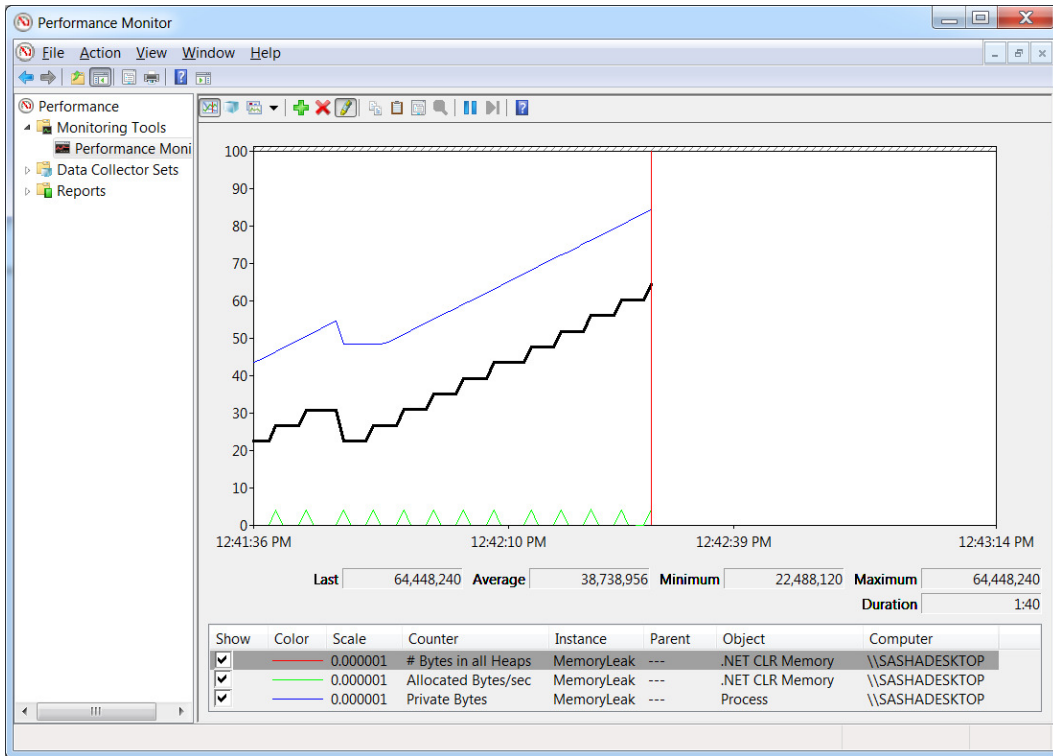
Performance Monitor

File Action View Window Help

Performance
Monitoring Tools
Performance Moni
Data Collector Sets
Reports

100
90
80
70
60
50
40
30
20
10
0

12:41:36 PM
12:42:10 PM
12:42:39 PM
12:43:14 PM

| Last | 64,448,240 | Average | 38,738,956 | Minimum | 22,488,120 | Maximum | 64,448,240 |
|---|---|---|---|---|---|---|---|
| | | | | | | Duration | 1:40 |

| Show | Color | Scale | Counter | Instance | Parent | Object | Computer |
|---|---|---|---|---|---|---|---|
| ✔ | | 0.000001 | # Bytes in all Heaps | MemoryLeak | --- | .NET CLR Memory | \\SASHADESKTOP |
| ✔ | | 0.000001 | Allocated Bytes/sec | MemoryLeak | --- | .NET CLR Memory | \\SASHADESKTOP |
| ✔ | | 0.000001 | Private Bytes | MemoryLeak | --- | Process | \\SASHADESKTOP |